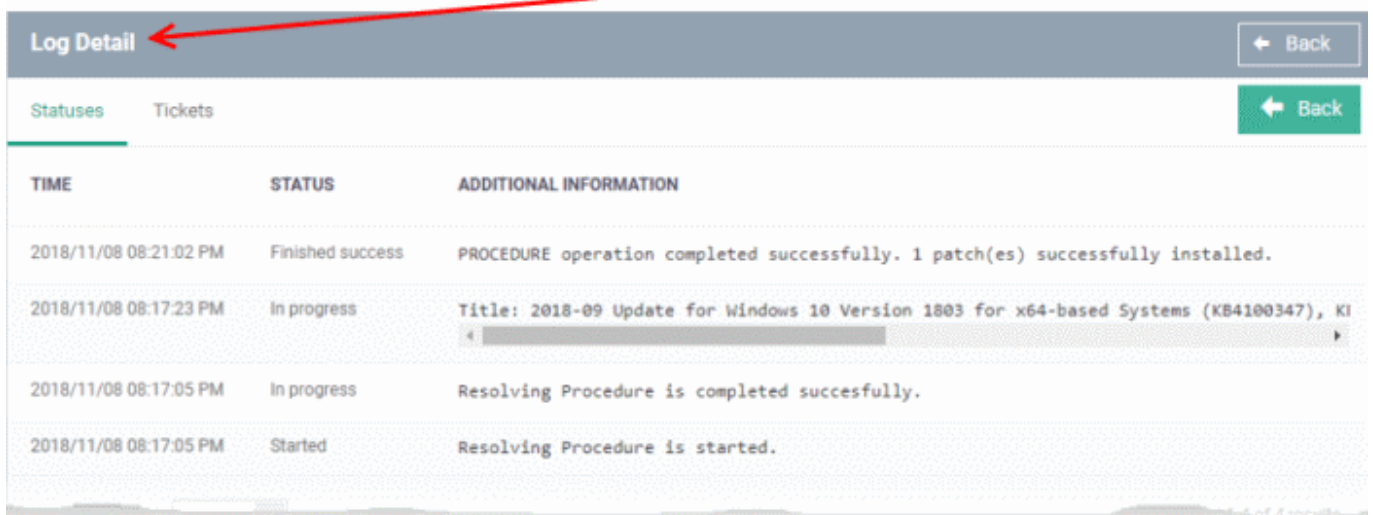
Log Detail

Back

Statuses Tickets

Back

| TIME | STATUS | ADDITIONAL INFORMATION |
|---|---|---|
| 2018/11/08 08:21:02 PM | Finished success | PROCEDURE operation completed successfully. 1 patch(es) successfully installed. |
| 2018/11/08 08:17:23 PM | In progress | Title: 2018-09 Update for Windows 10 Version 1803 for x64-based Systems (KB4100347), KI |
| 2018/11/08 08:17:05 PM | In progress | Resolving Procedure is completed succesfully. |
| 2018/11/08 08:17:05 PM | Started | Resolving Procedure is started. |